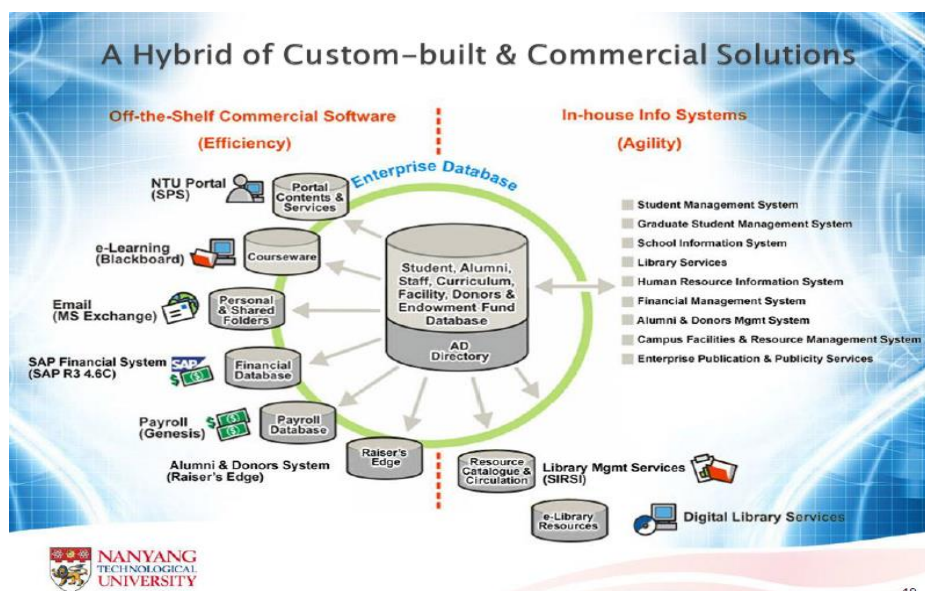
A Hybrid of Custom-built & Commercial Solutions

Off-the-Shelf Commercial Software
(Efficiency)

In-house Info Systems
(Agility)

Enterprise Database

NTU Portal (SPS)

Portal Contents & Services

e-Learning (Blackboard)

Courseware

Email (MS Exchange)

Personal & Shared Folders

SAP Financial System (SAP R3 4.6C)

SAP

Financial Database

Payroll (Genesis)

Payroll Database

Alumni & Donors System (Raiser's Edge)

Raiser's Edge

Resource Catalogue & Circulation

Library Mgmt Services (SIRSI)

e-Library Resources

Digital Library Services

Student, Alumni, Staff, Curriculum, Facility, Donors & Endowment Fund Database

AD Directory

Student Management System
Graduate Student Management System
School Information System
Library Services
Human Resource Information System
Financial Management System
Alumni & Donors Mgmt System
Campus Facilities & Resource Management System
Enterprise Publication & Publicity Services

NANYANG TECHNOLOGICAL UNIVERSITY

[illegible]